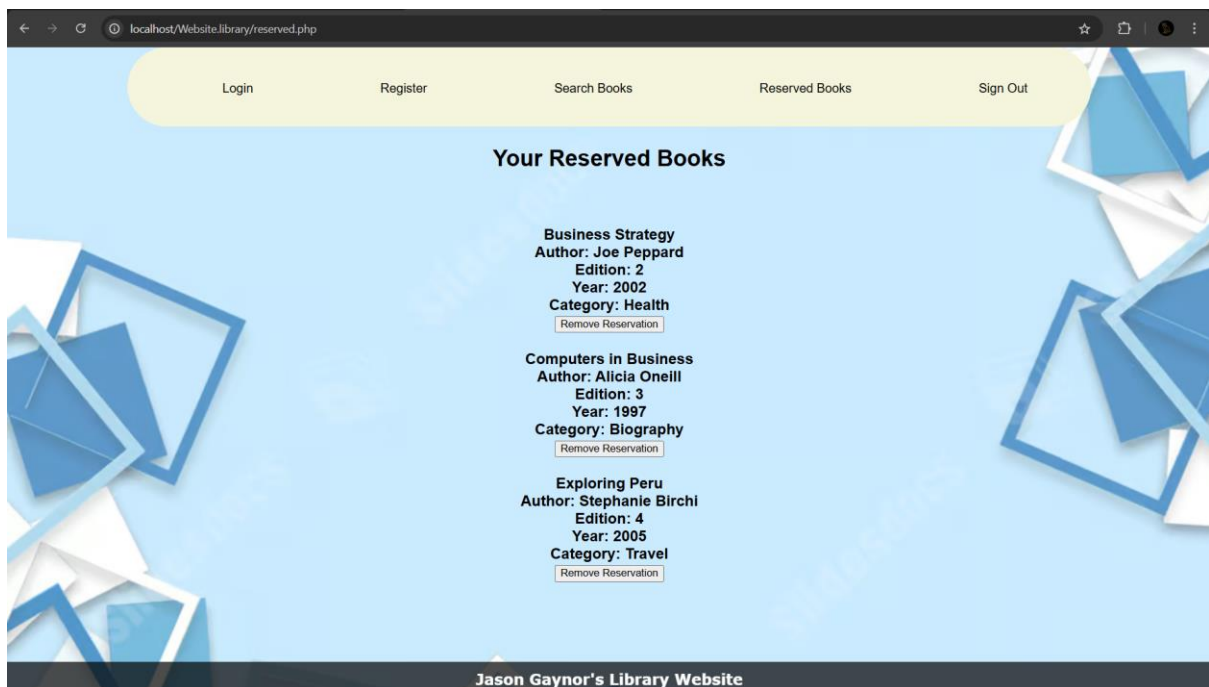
localhost/Website.library/reserved.php

Login Register Search Books Reserved Books Sign Out

Your Reserved Books

Business Strategy
Author: Joe Peppard
Edition: 2
Year: 2002
Category: Health
Remove Reservation

Computers in Business
Author: Alicia Oneill
Edition: 3
Year: 1997
Category: Biography
Remove Reservation

Exploring Peru
Author: Stephanie Birchi
Edition: 4
Year: 2005
Category: Travel
Remove Reservation

Jason Gaynor's Library Website